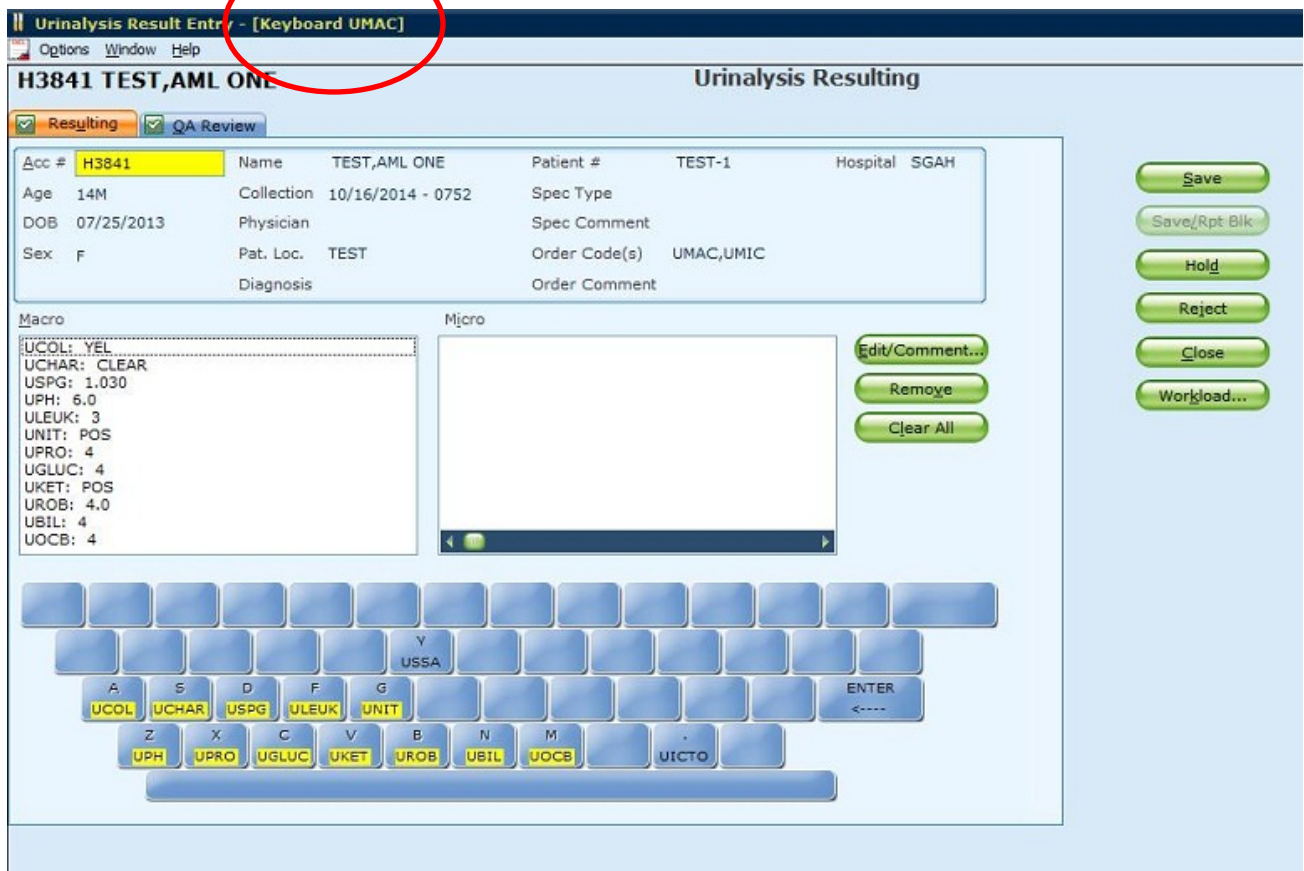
Urinalysis Result Entry - [Keyboard UMAC]
Options Window Help
H3841 TEST,AML ONE
Urinalysis Resulting
Resulting
QA Review

Acc # H3841
Age 14M
DOB 07/25/2013
Sex F
Name TEST,AML ONE
Collection 10/16/2014 - 0752
Physician
Pat. Loc. TEST
Diagnosis
Patient # TEST-1
Spec Type
Spec Comment
Order Code(s) UMAC,UMIC
Order Comment
Hospital SGAH

Save
Save/Rpt Blk
Hold
Reject
Close
Workload...

Macro
UCOL: YEL
UCHAR: CLEAR
USPG: 1.030
UPH: 6.0
ULEUK: 3
UNIT: POS
UPRO: 4
UGLUC: 4
UKET: POS
UROB: 4.0
UBIL: 4
UOCB: 4

Micro

Edit/Comment...
Remove
Clear All

Y
USSA
A UCOL
S UCHAR
D USPG
F ULEUK
G UNIT
ENTER <----
Z UPH
X UPRO
C UGLUC
V UKET
B UROB
N UBIL
M UOCB
. UICTO